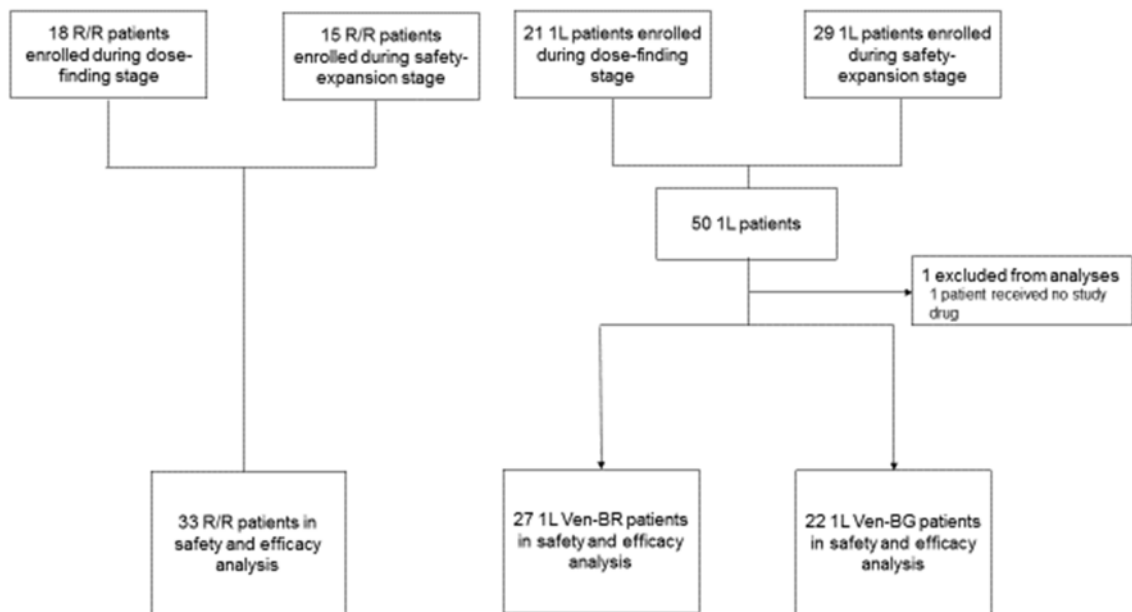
18 R/R patients enrolled during dose-finding stage

15 R/R patients enrolled during safety-expansion stage

21 1L patients enrolled during dose-finding stage

29 1L patients enrolled during safety-expansion stage

50 1L patients

1 excluded from analyses
1 patient received no study drug

33 R/R patients in safety and efficacy analysis

27 1L Ven-BR patients in safety and efficacy analysis

22 1L Ven-BG patients in safety and efficacy analysis